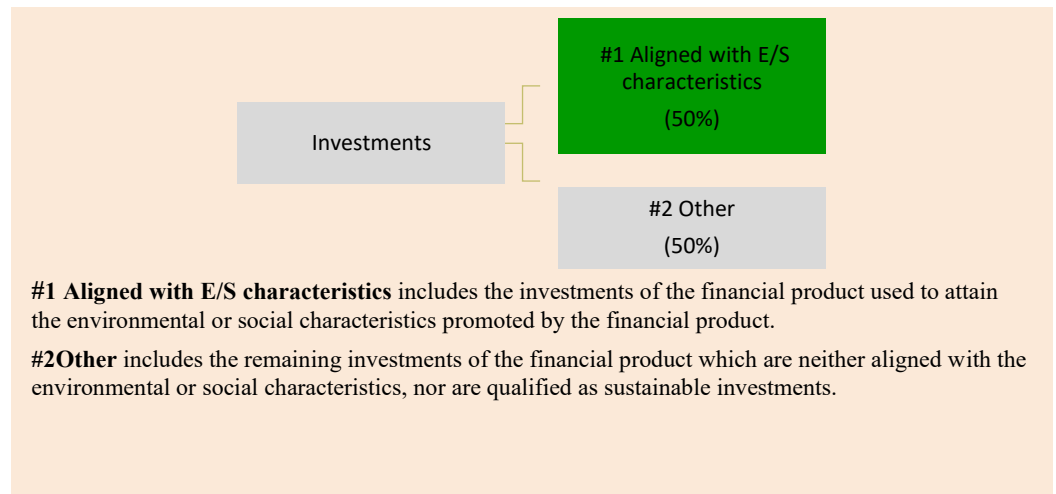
Investments

#1 Aligned with E/S characteristics

(50%)

#2 Other

(50%)

**#1 Aligned with E/S characteristics** includes the investments of the financial product used to attain the environmental or social characteristics promoted by the financial product.

**#2Other** includes the remaining investments of the financial product which are neither aligned with the environmental or social characteristics, nor are qualified as sustainable investments.